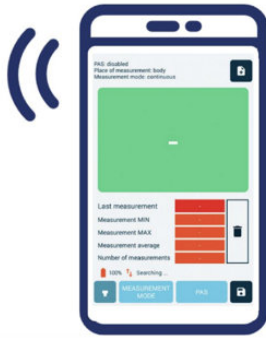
PAS: disabled
Place of measurement: body
Measurement mode: continuous

-

Last measurement
Measurement MIN
Measurement MAX
Measurement average
Number of measurements

100% Searching ...

MEASUREMENT MODE
PAS